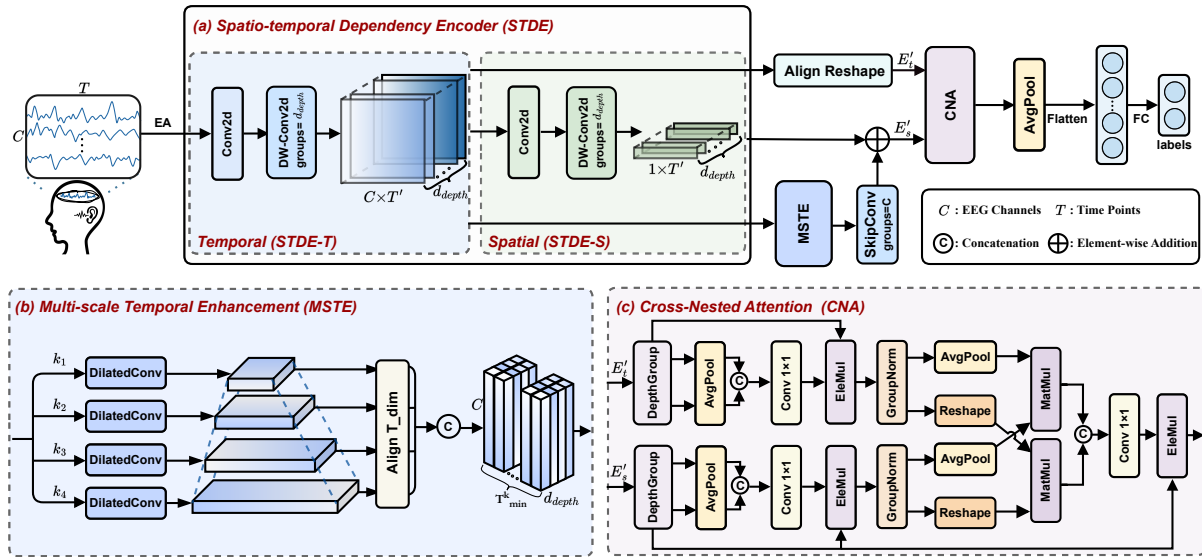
(a) Spatio-temporal Dependency Encoder (STDE)

$T$

$C$

EA

Conv2d

DW-Conv2d groups= $d_{depth}$

$C \times T'$

$d_{depth}$

Conv2d

DW-Conv2d groups= $d_{depth}$

$1 \times T'$

$d_{depth}$

Temporal (STDE-T)

Spatial (STDE-S)

Align Reshape

$E_t'$

$E_s'$

CNA

AvgPool

Flatten

FC

labels

MSTE

SkipConv groups=C

$C$ : EEG Channels $T$ : Time Points

C : Concatenation ⊕ : Element-wise Addition

(b) Multi-scale Temporal Enhancement (MSTE)

$k_1$

DilatedConv

$k_2$

DilatedConv

$k_3$

DilatedConv

$k_4$

DilatedConv

Align T_dim

C

$C$

$T^k_{min}$

$d_{depth}$

(c) Cross-Nested Attention (CNA)

$E_t'$

DepthGroup

AvgPool

C

Conv 1×1

EleMul

GroupNorm

AvgPool

Reshape

MatMul

C

Conv 1×1

EleMul

$E_s'$

DepthGroup

AvgPool

C

Conv 1×1

EleMul

GroupNorm

AvgPool

Reshape

MatMul